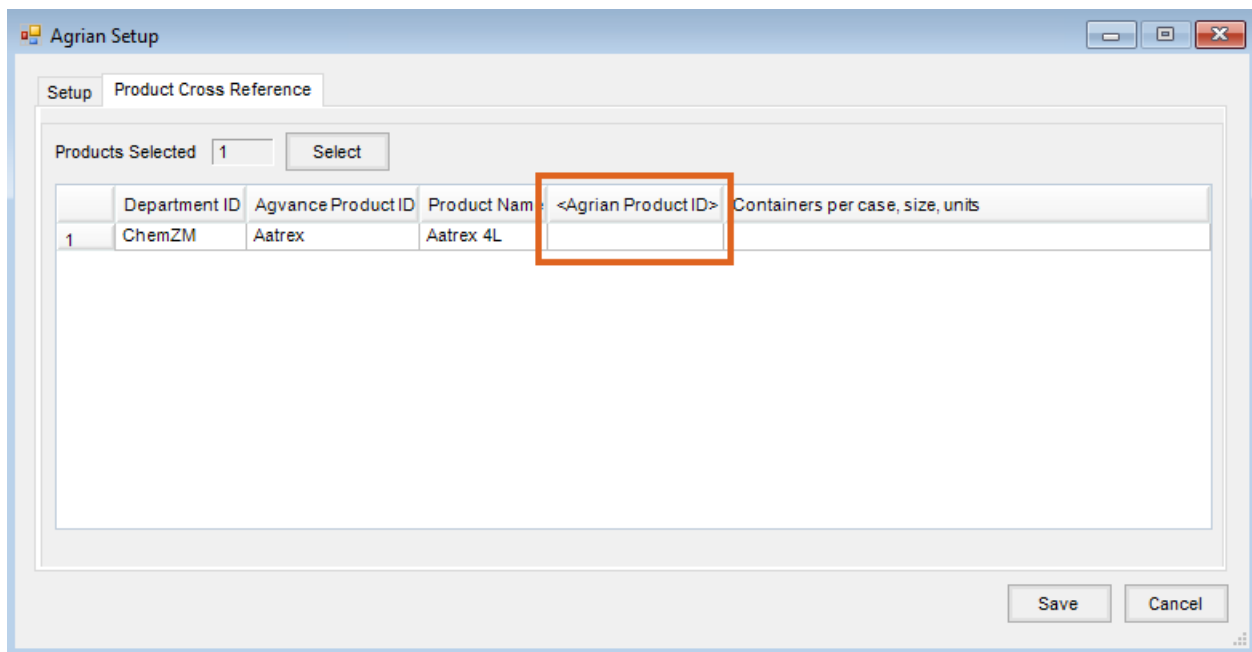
Agrian Setup

Setup | Product Cross Reference

Products Selected 1 Select

| | Department ID | Agvance Product ID | Product Name | <Agrian Product ID> | Containers per case, size, units |
|---|---|---|---|---|---|
| 1 | ChemZM | Aatrex | Aatrex 4L | | |

Save Cancel